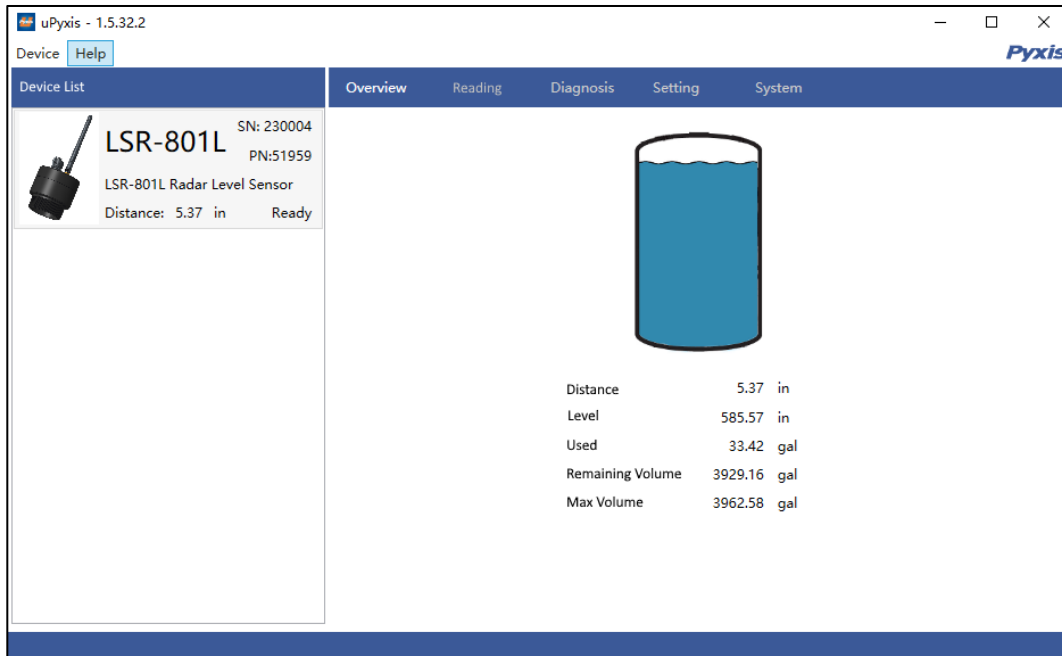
uPyxis - 1.5.32.2

Device Help

Pyxis

Device List

Overview Reading Diagnosis Setting System

LSR-801L SN: 230004 PN:51959

LSR-801L Radar Level Sensor

Distance: 5.37 in Ready

| | | |
|---|---|---|
| Distance | 5.37 | in |
| Level | 585.57 | in |
| Used | 33.42 | gal |
| Remaining Volume | 3929.16 | gal |
| Max Volume | 3962.58 | gal |